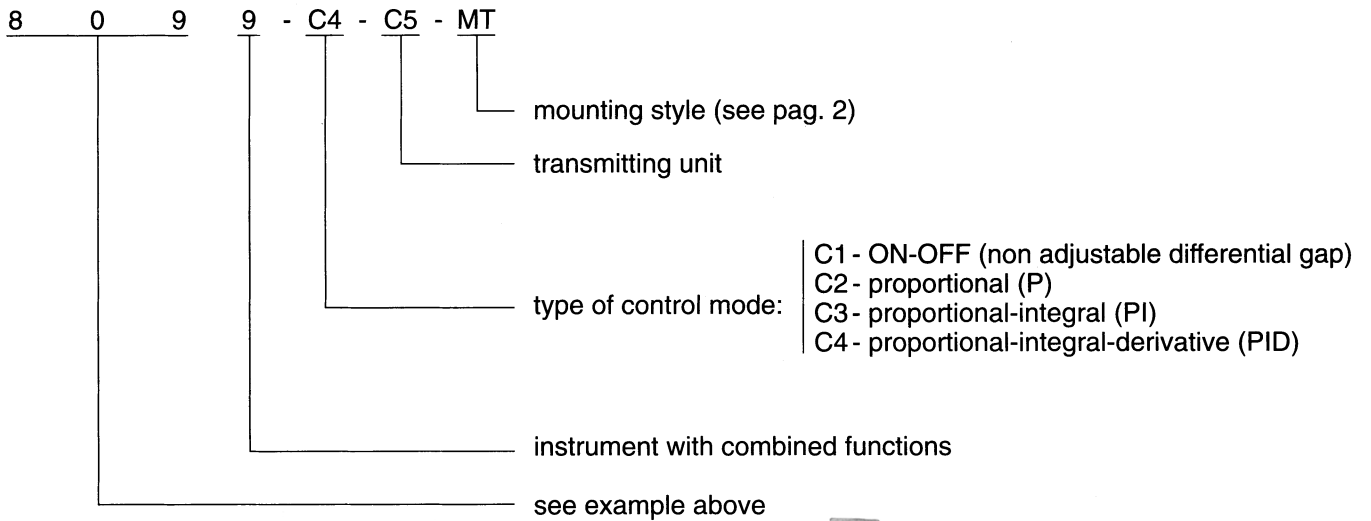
8 0 9 9 - C4 - C5 - MT

mounting style (see pag. 2)

transmitting unit

type of control mode:
C1 - ON-OFF (non adjustable differential gap)
C2 - proportional (P)
C3 - proportional-integral (PI)
C4 - proportional-integral-derivative (PID)

instrument with combined functions

see example above